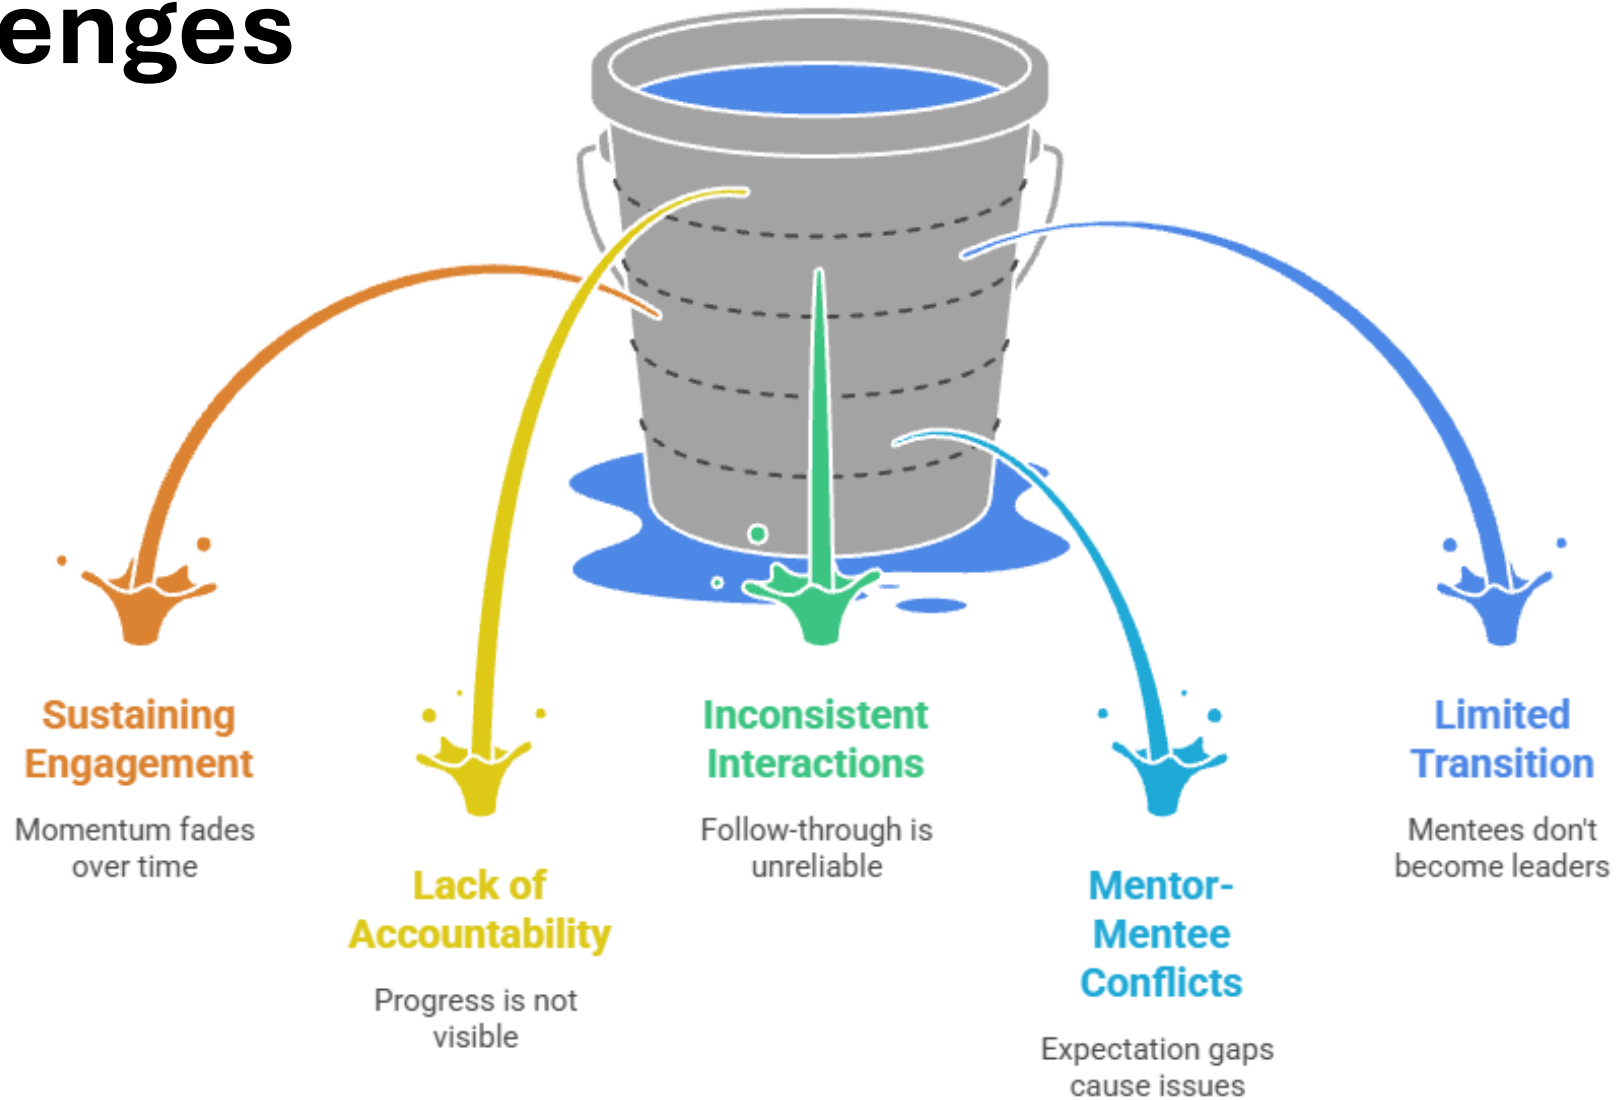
enges

Sustaining Engagement

Momentum fades over time

Lack of Accountability

Progress is not visible

Inconsistent Interactions

Follow-through is unreliable

Mentor-Mentee Conflicts

Expectation gaps cause issues

Limited Transition

Mentees don't become leaders